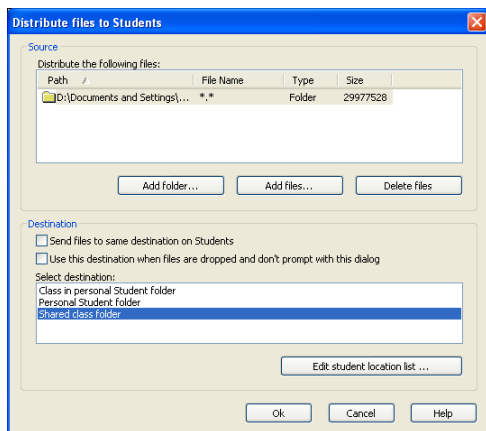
Distribute files to Students

Source

Distribute the following files:

| Path | File Name | Type | Size |
|---|---|---|---|
| D:\Documents and Settings\... | \*.\* | Folder | 29977528 |

Add folder... Add files... Delete files

Destination

Send files to same destination on Students

Use this destination when files are dropped and don't prompt with this dialog

Select destination:

Class in personal Student folder
Personal Student folder
Shared class folder

Edit student location list ...

Ok Cancel Help